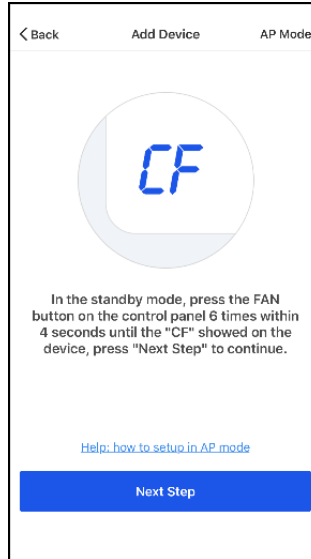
< Back

Add Device

AP Mode

CF

In the standby mode, press the FAN button on the control panel 6 times within 4 seconds until the "CF" showed on the device, press "Next Step" to continue.

Help: how to setup in AP mode

Next Step